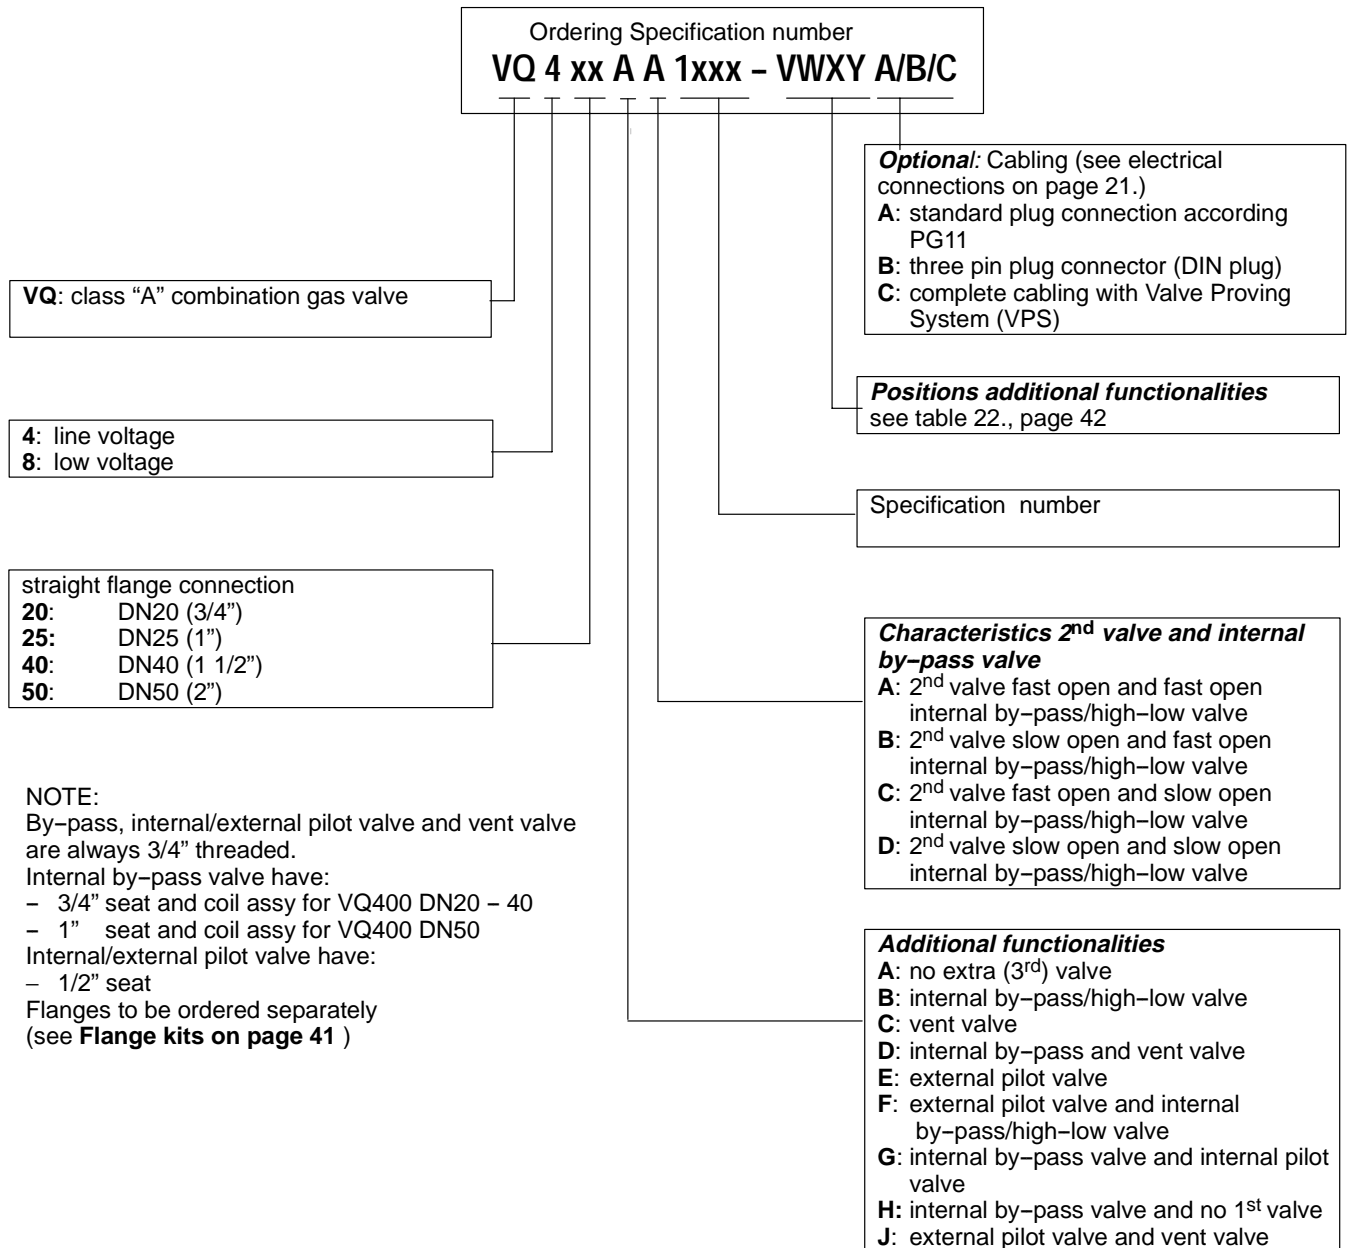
Ordering Specification number
VQ 4 xx A A 1xxx – VWXY A/B/C

Optional: Cabling (see electrical connections on page 21.)
A: standard plug connection according PG11
B: three pin plug connector (DIN plug)
C: complete cabling with Valve Proving System (VPS)

VQ: class "A" combination gas valve

Positions additional functionalities
see table 22., page 42

4: line voltage
8: low voltage

Specification number

straight flange connection
20: DN20 (3/4")
25: DN25 (1")
40: DN40 (1 1/2")
50: DN50 (2")

Characteristics 2$^{nd}$ valve and internal by–pass valve
A: 2$^{nd}$ valve fast open and fast open internal by–pass/high–low valve
B: 2$^{nd}$ valve slow open and fast open internal by–pass/high–low valve
C: 2$^{nd}$ valve fast open and slow open internal by–pass/high–low valve
D: 2$^{nd}$ valve slow open and slow open internal by–pass/high–low valve

NOTE:
By–pass, internal/external pilot valve and vent valve are always 3/4" threaded.
Internal by–pass valve have:
– 3/4" seat and coil assy for VQ400 DN20 – 40
– 1" seat and coil assy for VQ400 DN50
Internal/external pilot valve have:
– 1/2" seat
Flanges to be ordered separately
(see Flange kits on page 41 )

Additional functionalities
A: no extra (3$^{rd}$) valve
B: internal by–pass/high–low valve
C: vent valve
D: internal by–pass and vent valve
E: external pilot valve
F: external pilot valve and internal by–pass/high–low valve
G: internal by–pass valve and internal pilot valve
H: internal by–pass valve and no 1$^{st}$ valve
J: external pilot valve and vent valve